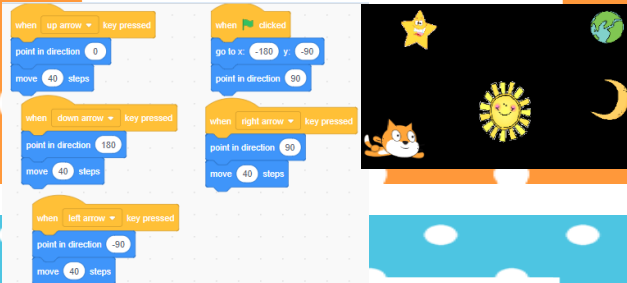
when up arrow key pressed
point in direction 0
move 40 steps

when clicked
go to x: -180 y: -90
point in direction 90

when down arrow key pressed
point in direction 180
move 40 steps

when right arrow key pressed
point in direction 90
move 40 steps

when left arrow key pressed
point in direction -90
move 40 steps